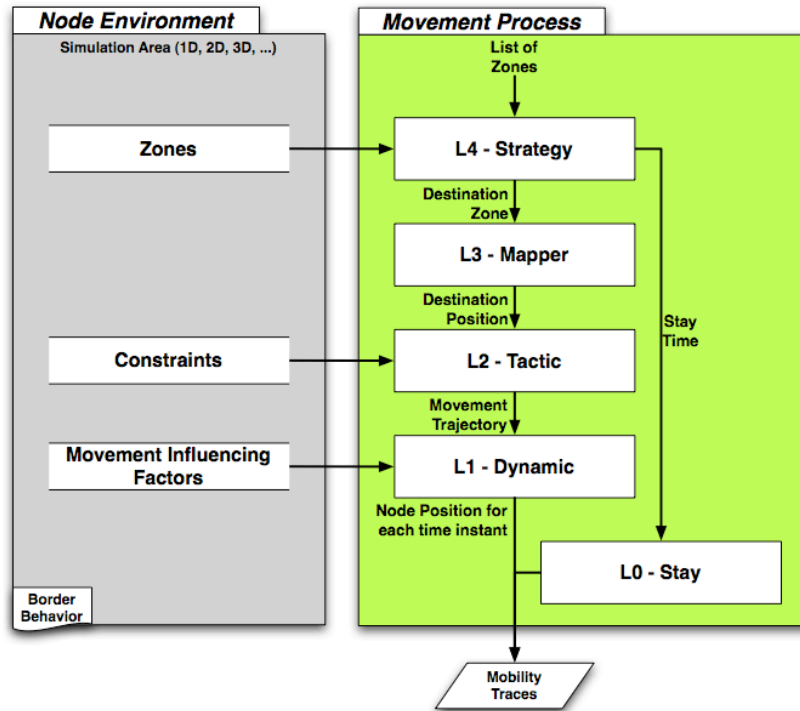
Node Environment

Simulation Area (1D, 2D, 3D, ...)

Zones

Constraints

Movement Influencing Factors

Border Behavior

Movement Process

List of Zones

L4 - Strategy

Destination Zone

L3 - Mapper

Destination Position

L2 - Tactic

Movement Trajectory

L1 - Dynamic

Node Position for each time instant

Stay Time

L0 - Stay

Mobility Traces